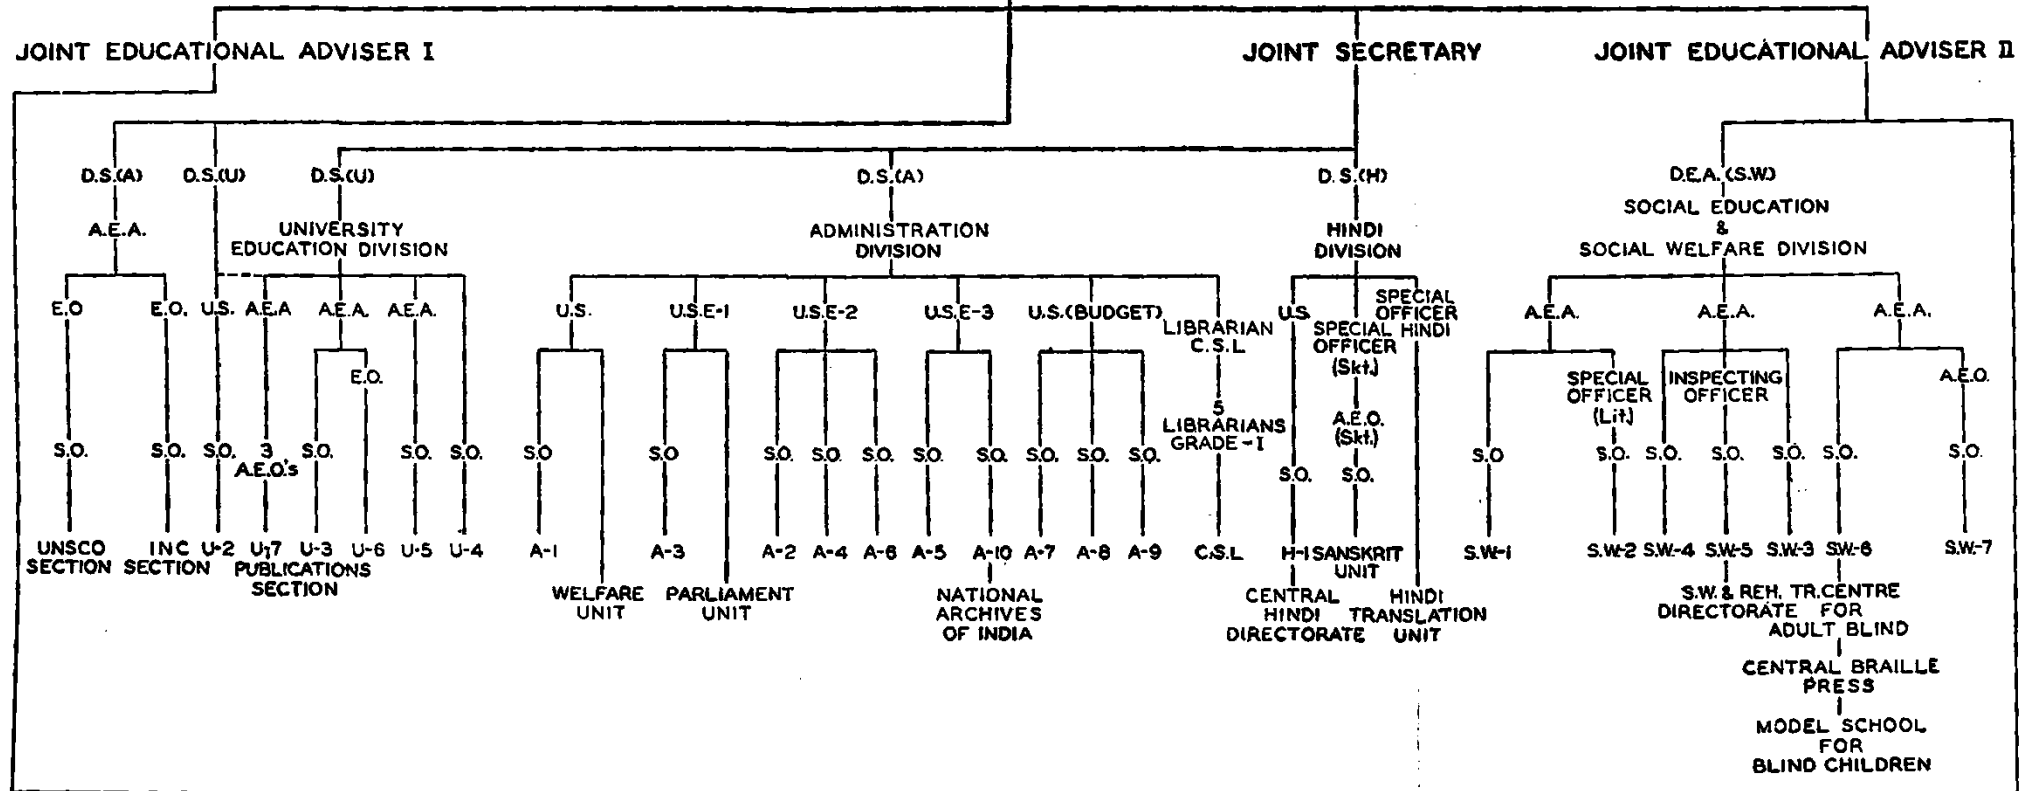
JOINT EDUCATIONAL ADVISER I
JOINT SECRETARY
JOINT EDUCATIONAL ADVISER II

D.S.(A)
A.E.A.
E.O
S.O.
UNSCO SECTION
E.O.
S.O.
INC SECTION

D.S.(U)
U.S.
S.O.
U-2

D.S.(U)
UNIVERSITY EDUCATION DIVISION
A.E.A
3 A.E.O.'s
U-7
PUBLICATIONS SECTION
A.E.A.
S.O.
U-3
E.O.
U-6
A.E.A.
S.O.
U-5
S.O.
U-4

D.S.(A)
ADMINISTRATION DIVISION
U.S.
S.O
A-1
WELFARE UNIT
U.S.E-1
S.O
A-3
PARLIAMENT UNIT
U.S.E-2
S.O.
A-2
S.O.
A-4
S.O.
A-6
U.S.E-3
S.O.
A-5
S.O.
A-10
NATIONAL ARCHIVES OF INDIA
U.S.(BUDGET)
S.O.
A-7
S.O.
A-8
S.O.
A-9
LIBRARIAN C.S.L
5 LIBRARIANS GRADE-I
C.S.L

D.S.(H)
HINDI DIVISION
U.S.
S.O.
H-1
CENTRAL HINDI DIRECTORATE
SPECIAL OFFICER (Skt.)
A.E.O. (Skt.)
S.O.
SANSKRIT UNIT
SPECIAL OFFICER HINDI
HINDI TRANSLATION UNIT

D.E.A. (S.W.)
SOCIAL EDUCATION & SOCIAL WELFARE DIVISION
A.E.A.
S.O
S.W-1
SPECIAL OFFICER (Lit)
S.O.
S.W-2
A.E.A.
INSPECTING OFFICER
S.O.
S.W-4
S.O.
S.W-5
S.W. & REH. DIRECTORATE
S.O.
S.W-3
A.E.A.
S.O.
S.W-6
TR. CENTRE FOR ADULT BLIND
CENTRAL BRAILLE PRESS
MODEL SCHOOL FOR BLIND CHILDREN
A.E.O.
S.O.
S.W-7